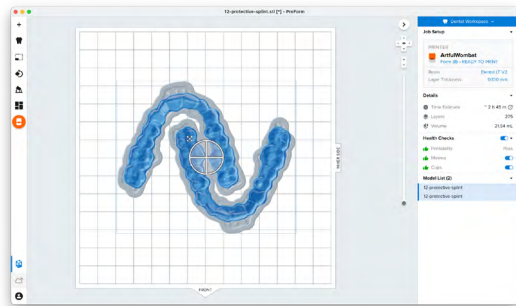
12-protective-splint.stl [*] - PreForm

Dental Workspace

Job Setup

PRINTER

ArtfulWombat

Form 3B - READY TO PRINT

Resin

Dental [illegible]

Layer Thickness

0.100 mm

Details

Time Estimate

~3 h 45 m

Layers

275

Volume

21.34 mL

Health Checks

Printability

Pass

Models

Cups

Model List (2)

12-protective-splint

12-protective-splint

FRONT

Job Setup